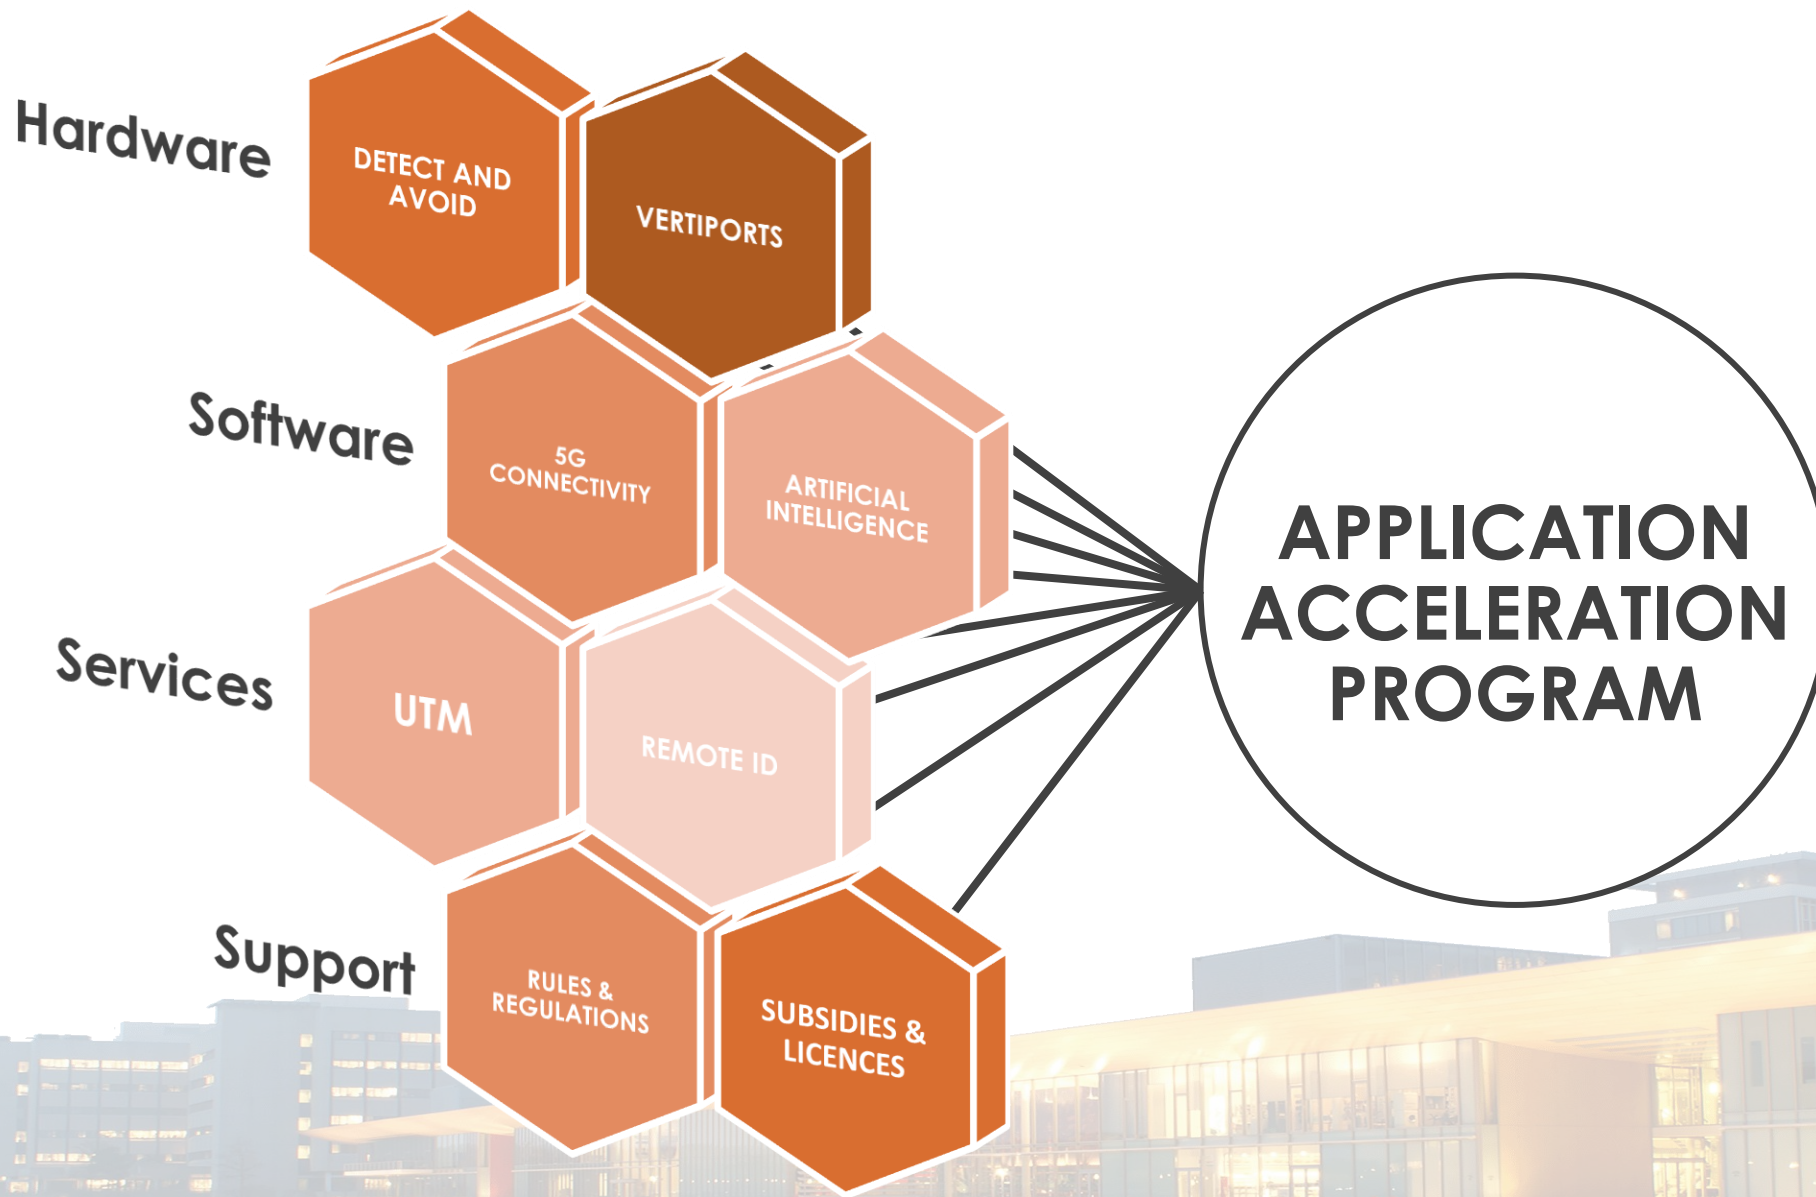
Hardware

DETECT AND AVOID

VERTIPORTS

Software

5G CONNECTIVITY

ARTIFICIAL INTELLIGENCE

Services

UTM

REMOTE ID

Support

RULES & REGULATIONS

SUBSIDIES & LICENCES

APPLICATION ACCELERATION PROGRAM